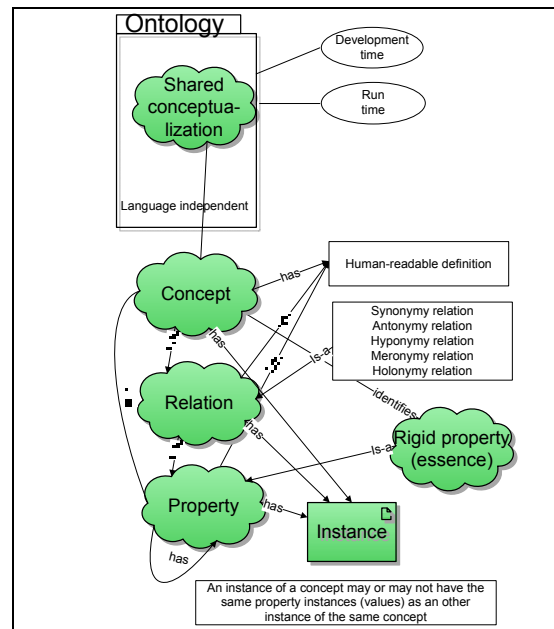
Ontology

Shared conceptualization

Development time

Run time

Language independent

Concept

has

Human-readable definition

Synonymy relation
Antonymy relation
Hyponymy relation
Meronymy relation
Holonymy relation

Is-a

has

identifies

Relation

has

Rigid property (essence)

Is-a

Property

has

Instance

has

An instance of a concept may or may not have the same property instances (values) as an other instance of the same concept